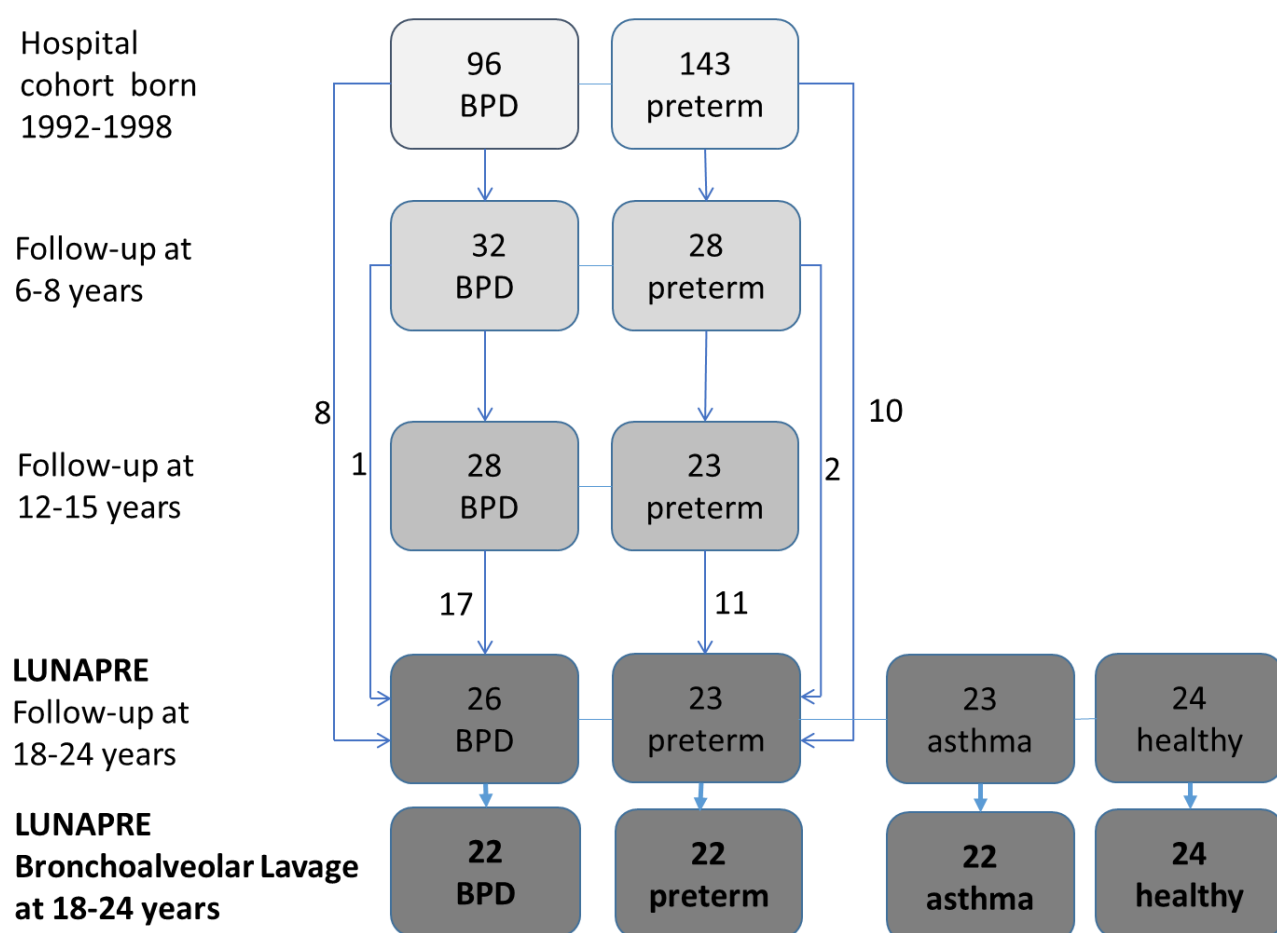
Hospital cohort born 1992-1998

96
BPD

143
preterm

Follow-up at 6-8 years

32
BPD

28
preterm

8

10

Follow-up at 12-15 years

1

28
BPD

23
preterm

2

17

11

**LUNAPRE**
Follow-up at 18-24 years

26
BPD

23
preterm

23
asthma

24
healthy

**LUNAPRE Bronchoalveolar Lavage at 18-24 years**

**22
BPD**

**22
preterm**

**22
asthma**

**24
healthy**